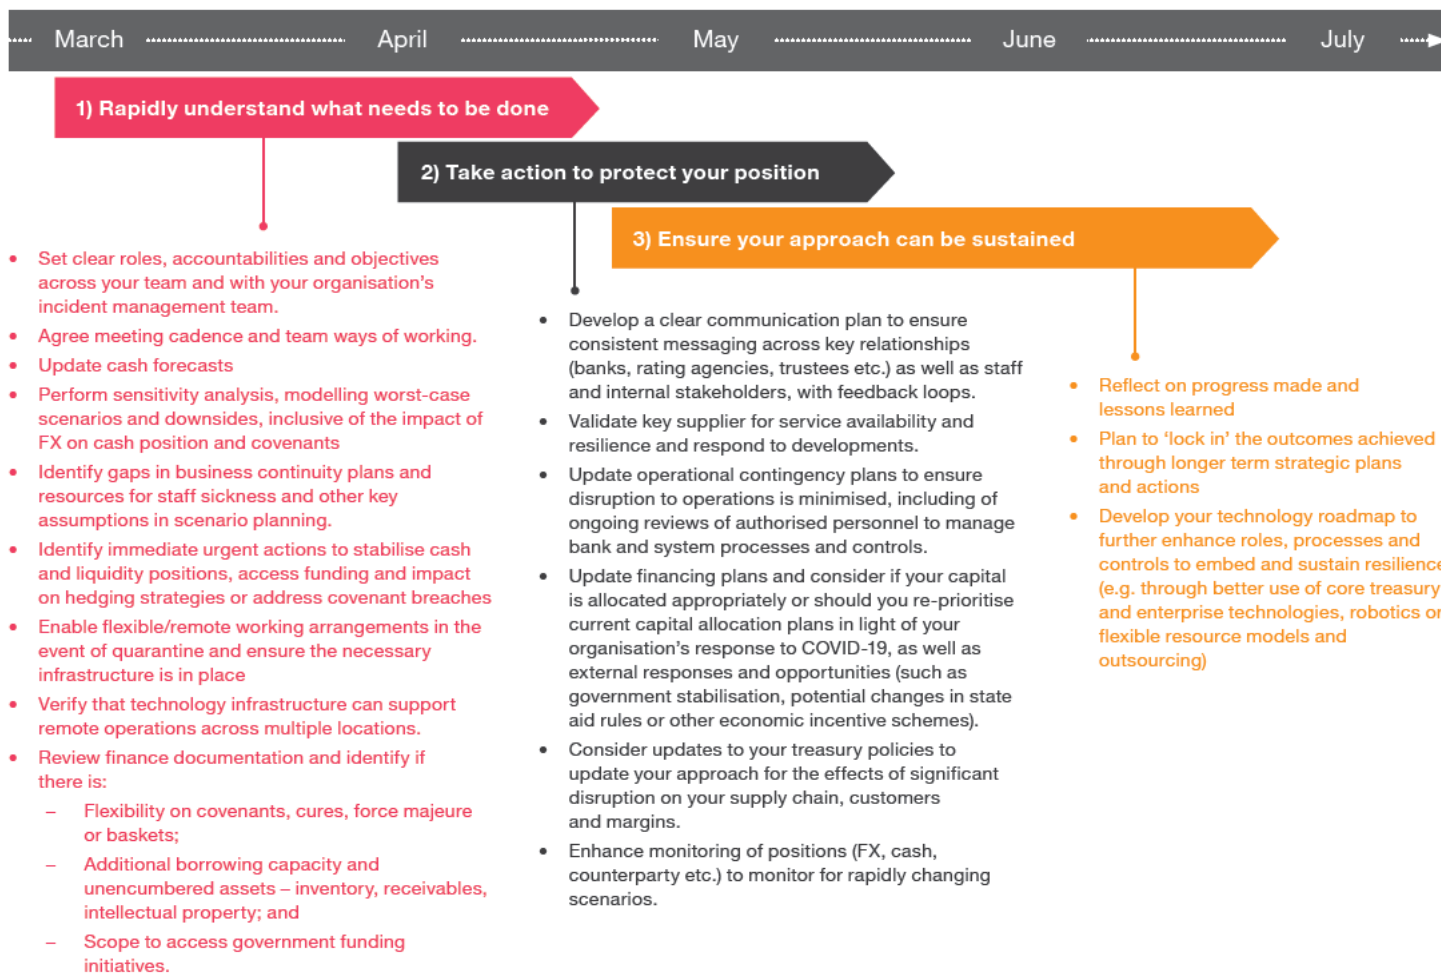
March April May June July

1) Rapidly understand what needs to be done

2) Take action to protect your position

3) Ensure your approach can be sustained

- Set clear roles, accountabilities and objectives across your team and with your organisation's incident management team.
- Agree meeting cadence and team ways of working.
- Update cash forecasts
- Perform sensitivity analysis, modelling worst-case scenarios and downsides, inclusive of the impact of FX on cash position and covenants
- Identify gaps in business continuity plans and resources for staff sickness and other key assumptions in scenario planning.
- Identify immediate urgent actions to stabilise cash and liquidity positions, access funding and impact on hedging strategies or address covenant breaches
- Enable flexible/remote working arrangements in the event of quarantine and ensure the necessary infrastructure is in place
- Verify that technology infrastructure can support remote operations across multiple locations.
- Review finance documentation and identify if there is:
  – Flexibility on covenants, cures, force majeure or baskets;
  – Additional borrowing capacity and unencumbered assets – inventory, receivables, intellectual property; and
  – Scope to access government funding initiatives.

- Develop a clear communication plan to ensure consistent messaging across key relationships (banks, rating agencies, trustees etc.) as well as staff and internal stakeholders, with feedback loops.
- Validate key supplier for service availability and resilience and respond to developments.
- Update operational contingency plans to ensure disruption to operations is minimised, including of ongoing reviews of authorised personnel to manage bank and system processes and controls.
- Update financing plans and consider if your capital is allocated appropriately or should you re-prioritise current capital allocation plans in light of your organisation's response to COVID-19, as well as external responses and opportunities (such as government stabilisation, potential changes in state aid rules or other economic incentive schemes).
- Consider updates to your treasury policies to update your approach for the effects of significant disruption on your supply chain, customers and margins.
- Enhance monitoring of positions (FX, cash, counterparty etc.) to monitor for rapidly changing scenarios.

- Reflect on progress made and lessons learned
- Plan to 'lock in' the outcomes achieved through longer term strategic plans and actions
- Develop your technology roadmap to further enhance roles, processes and controls to embed and sustain resilience (e.g. through better use of core treasury and enterprise technologies, robotics or flexible resource models and outsourcing)